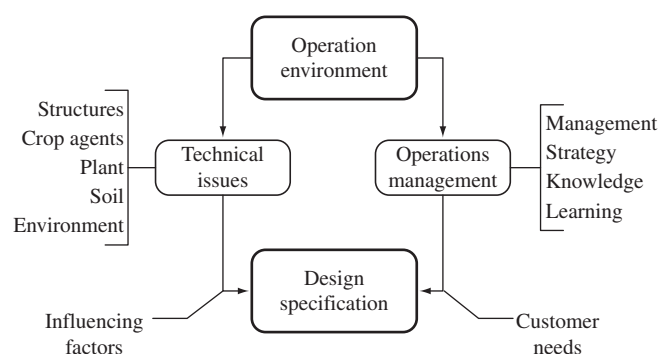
Operation environment

Structures
Crop agents
Plant
Soil
Environment

Technical issues

Operations management

Management
Strategy
Knowledge
Learning

Design specification

Influencing factors

Customer needs